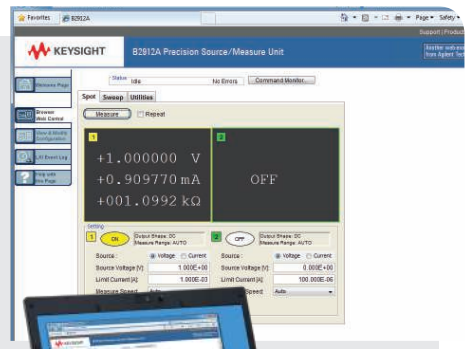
Favorites B2912A

Page▾ Safety▾

Support | Product

KEYSIGHT B2912A Precision Source/Measure Unit

Another web exp from Agilent Tec

Welcome Page

Browser Web Control

View & Modify Configuration

LXI Event Log

Help with this Page

Status Idle No Errors Command Monitor...

Spot Sweep Utilities

Measure Repeat

1

+1.000000 V
+0.909770 mA
+001.0992 kΩ

2

OFF

Setting

1 ON Output Shape: DC Measure Range: AUTO

2 OFF Output Shape: DC Measure Range: AUTO

Source : Voltage Current

Source Voltage [V] 1.000E+00

Limit Current [A] 1.000E-03

Measure Speed Auto

Source : Voltage Current

Source Voltage [V] 0.000E+00

Limit Current [A] 100.000E-06

Speed Auto

KEYSIGHT